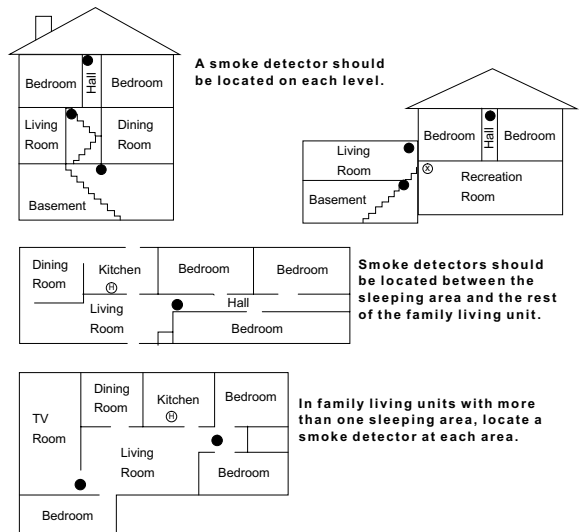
Bedroom
Hall
Bedroom
Living Room
Dining Room
Basement

A smoke detector should be located on each level.

Bedroom
Hall
Bedroom
Living Room
Ⓧ
Recreation Room
Basement

Dining Room
Kitchen
Ⓗ
Bedroom
Bedroom
Hall
Living Room
Bedroom

Smoke detectors should be located between the sleeping area and the rest of the family living unit.

TV Room
Dining Room
Kitchen
Ⓗ
Bedroom
Living Room
Bedroom
Bedroom

In family living units with more than one sleeping area, locate a smoke detector at each area.